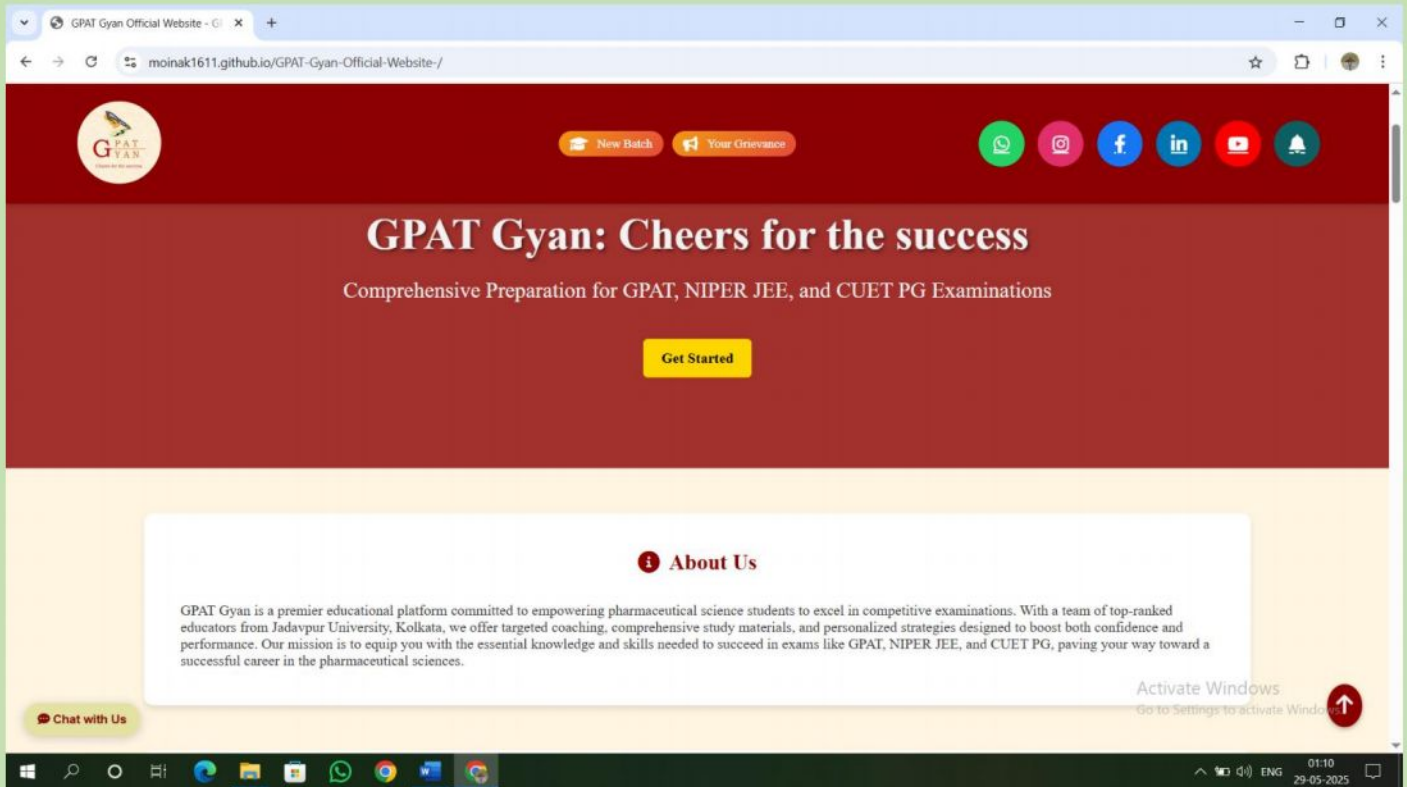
GPAT Gyan Official Website - G

moinak1611.github.io/GPAT-Gyan-Official-Website-/

GPAT GYAN

New Batch
Your Grievance

GPAT Gyan: Cheers for the success

Comprehensive Preparation for GPAT, NIPER JEE, and CUET PG Examinations

Get Started

About Us

GPAT Gyan is a premier educational platform committed to empowering pharmaceutical science students to excel in competitive examinations. With a team of top-ranked educators from Jadavpur University, Kolkata, we offer targeted coaching, comprehensive study materials, and personalized strategies designed to boost both confidence and performance. Our mission is to equip you with the essential knowledge and skills needed to succeed in exams like GPAT, NIPER JEE, and CUET PG, paving your way toward a successful career in the pharmaceutical sciences.

Chat with Us

Activate Windows
Go to Settings to activate Windows.

ENG 01:10 29-05-2025